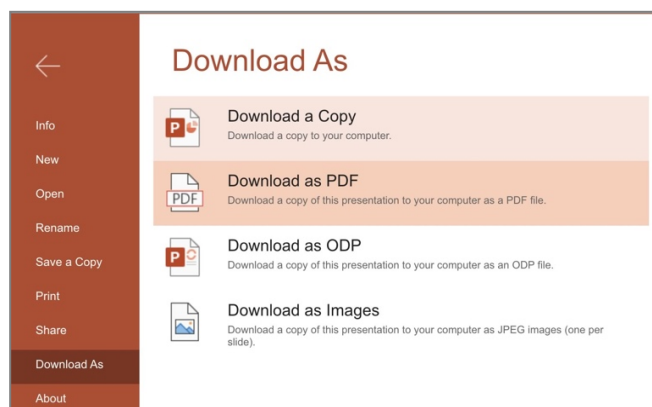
Info
New
Open
Rename
Save a Copy
Print
Share
Download As
About

Download As

P
Download a Copy
Download a copy to your computer.

PDF
Download as PDF
Download a copy of this presentation to your computer as a PDF file.

P
Download as ODP
Download a copy of this presentation to your computer as an ODP file.

Download as Images
Download a copy of this presentation to your computer as JPEG images (one per slide).